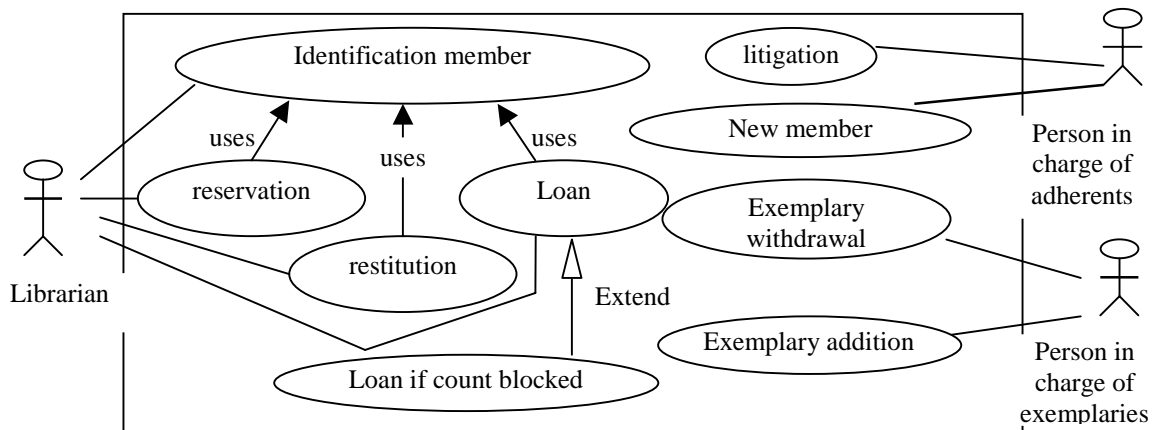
Identification member

litigation

New member

Person in charge of adherents

uses

uses

uses

reservation

Loan

Exemplary withdrawal

Librarian

restitution

Extend

Exemplary addition

Loan if count blocked

Person in charge of exemplaries